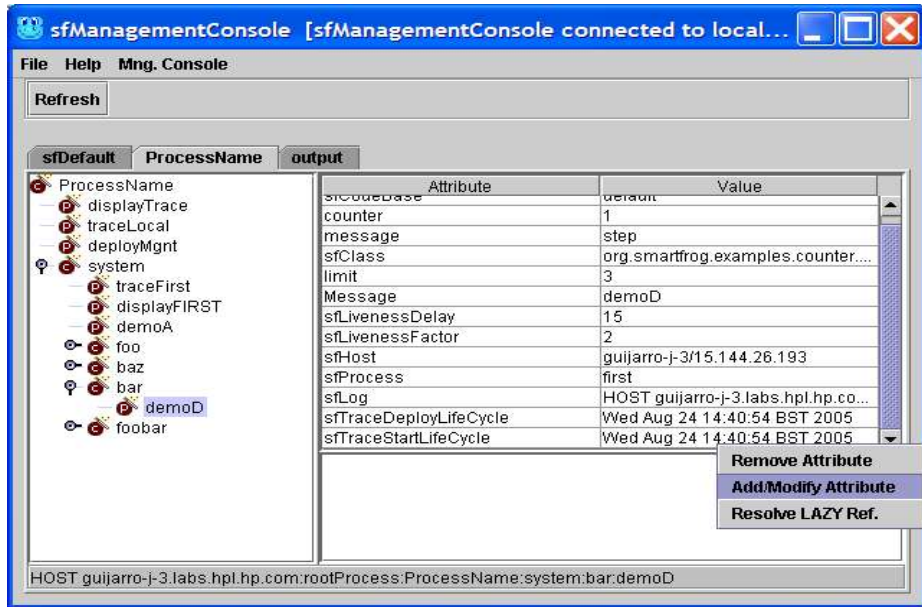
sfManagementConsole [sfManagementConsole connected to local...

File Help Mng. Console

Refresh

sfDefault ProcessName output

ProcessName
displayTrace
traceLocal
deployMgnt
system
traceFirst
displayFIRST
demoA
foo
baz
bar
demoD
foobar

| Attribute | Value |
|---|---|
| sfCodeBase | default |
| counter | 1 |
| message | step |
| sfClass | org.smartfrog.examples.counter.... |
| limit | 3 |
| Message | demoD |
| sfLivenessDelay | 15 |
| sfLivenessFactor | 2 |
| sfHost | guijarro-j-3/15.144.26.193 |
| sfProcess | first |
| sfLog | HOST guijarro-j-3.labs.hpl.hp.co... |
| sfTraceDeployLifeCycle | Wed Aug 24 14:40:54 BST 2005 |
| sfTraceStartLifeCycle | Wed Aug 24 14:40:54 BST 2005 |

Remove Attribute
Add/Modify Attribute
Resolve LAZY Ref.

HOST guijarro-j-3.labs.hpl.hp.com:rootProcess:ProcessName:system:bar:demoD